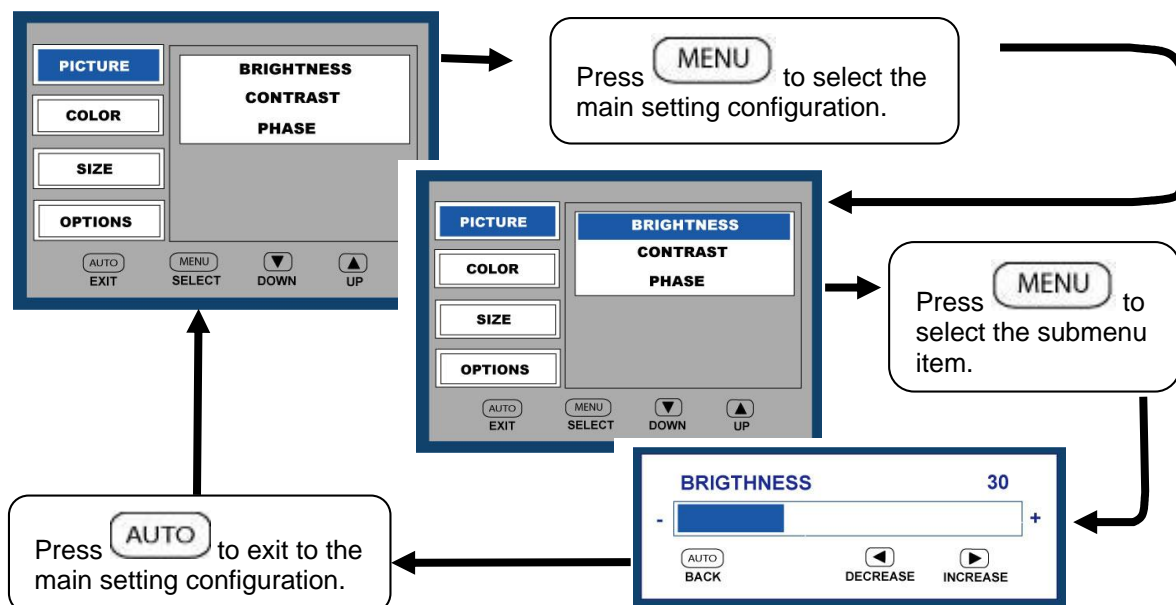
PICTURE
COLOR
SIZE
OPTIONS

BRIGHTNESS
CONTRAST
PHASE

AUTO EXIT
MENU SELECT
▼ DOWN
▲ UP

Press MENU to select the main setting configuration.

PICTURE
COLOR
SIZE
OPTIONS

BRIGHTNESS
CONTRAST
PHASE

AUTO EXIT
MENU SELECT
▼ DOWN
▲ UP

Press MENU to select the submenu item.

BRIGTHNESS 30
- +
AUTO BACK
◀ DECREASE
▶ INCREASE

Press AUTO to exit to the main setting configuration.